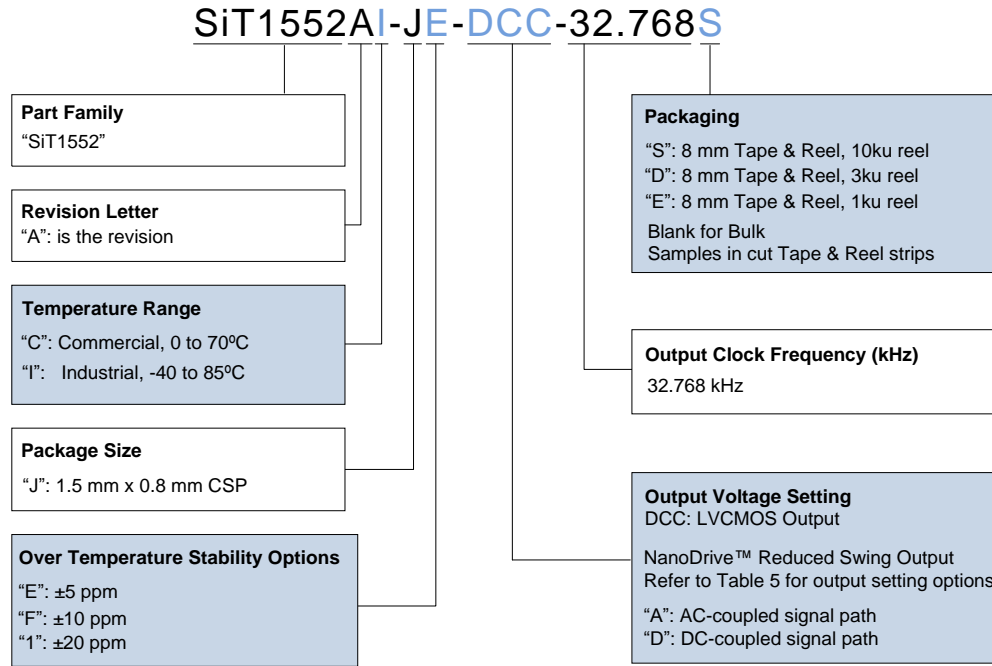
SiT1552AI-JE-DCC-32.768S

**Part Family**
"SiT1552"

**Revision Letter**
"A": is the revision

**Temperature Range**
"C": Commercial, 0 to 70ºC
"I": Industrial, -40 to 85ºC

**Package Size**
"J": 1.5 mm x 0.8 mm CSP

**Over Temperature Stability Options**
"E": ±5 ppm
"F": ±10 ppm
"1": ±20 ppm

**Packaging**
"S": 8 mm Tape & Reel, 10ku reel
"D": 8 mm Tape & Reel, 3ku reel
"E": 8 mm Tape & Reel, 1ku reel
Blank for Bulk
Samples in cut Tape & Reel strips

**Output Clock Frequency (kHz)**
32.768 kHz

**Output Voltage Setting**
DCC: LVCMOS Output

NanoDrive™ Reduced Swing Output
Refer to Table 5 for output setting options

"A": AC-coupled signal path
"D": DC-coupled signal path